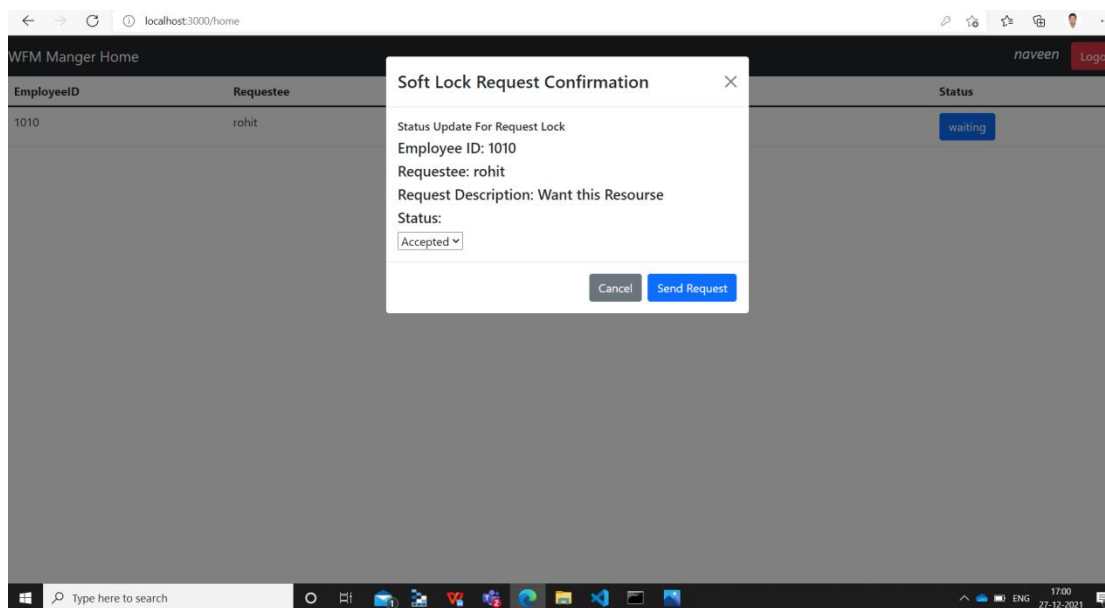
localhost:3000/home

WFM Manger Home

naveen Logo

| EmployeeID | Requestee | Status |
|---|---|---|
| 1010 | rohit | waiting |

Soft Lock Request Confirmation

Status Update For Request Lock

Employee ID: 1010

Requestee: rohit

Request Description: Want this Resourse

Status:

Accepted

Cancel Send Request

Type here to search

ENG 17:00 27-12-2021